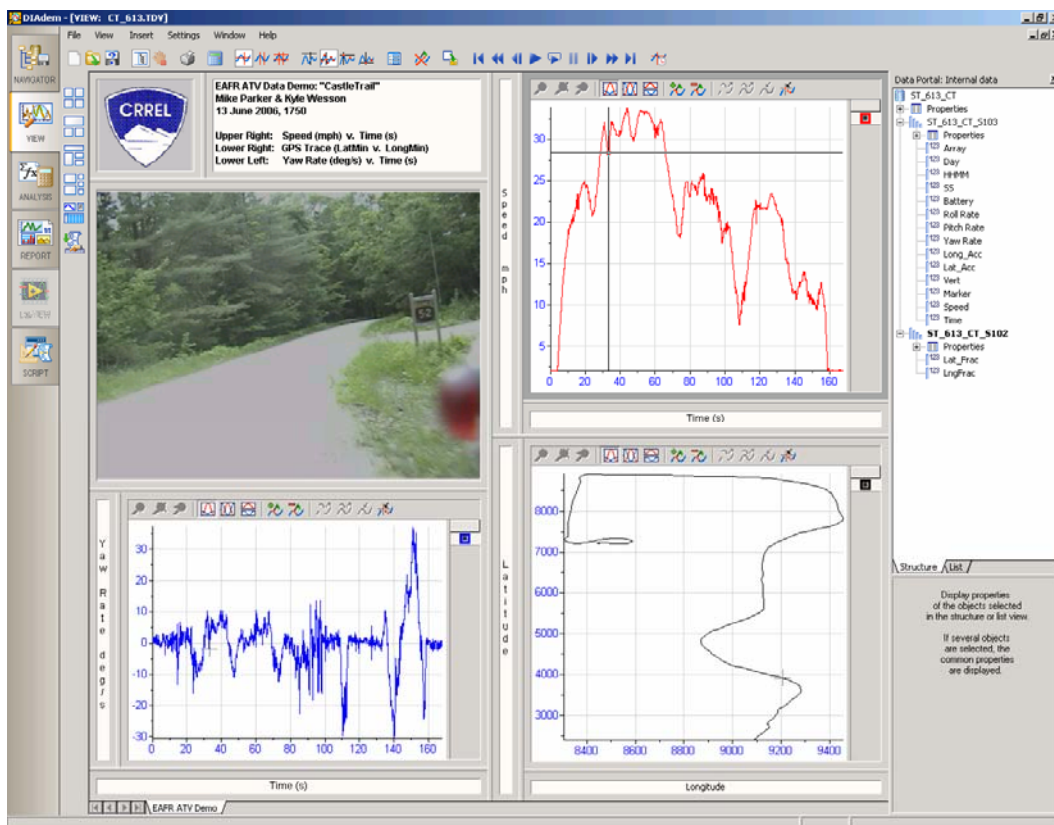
DIAdem - [VIEW: CT_613.TDV]

File View Insert Settings Window Help

NAVIGATOR
VIEW
ANALYSIS
REPORT
SCRIPT

CRREL

EAFR ATV Data Demo: "CastleTrail"
Mike Parker & Kyle Wesson
13 June 2006, 1750

Upper Right: Speed (mph) v. Time (s)
Lower Right: GPS Trace (LatMin v. LongMin)
Lower Left: Yaw Rate (deg/s) v. Time (s)

52

Speed mph

30 25 20 15 10 5
0 20 40 60 80 100 120 140 160

Time (s)

Yaw Rate deg/s

30 20 10 0 -10 -20 -30
0 20 40 60 80 100 120 140 160

Time (s)

Latitude

8000 7000 6000 5000 4000 3000
8400 8600 8800 9000 9200 9400

Longitude

EAFR ATV Demo

Data Portal: Internal data
ST_613_CT
Properties
ST_613_CT_S103
Properties
Array
Day
HHMM
SS
Battery
Roll Rate
Pitch Rate
Yaw Rate
Long_Acc
Lat_Acc
Vert
Marker
Speed
Time
ST_613_CT_S102
Properties
Lat_Frac
LngFrac

Structure List

Display properties of the objects selected in the structure or list view.

If several objects are selected, the common properties are displayed.